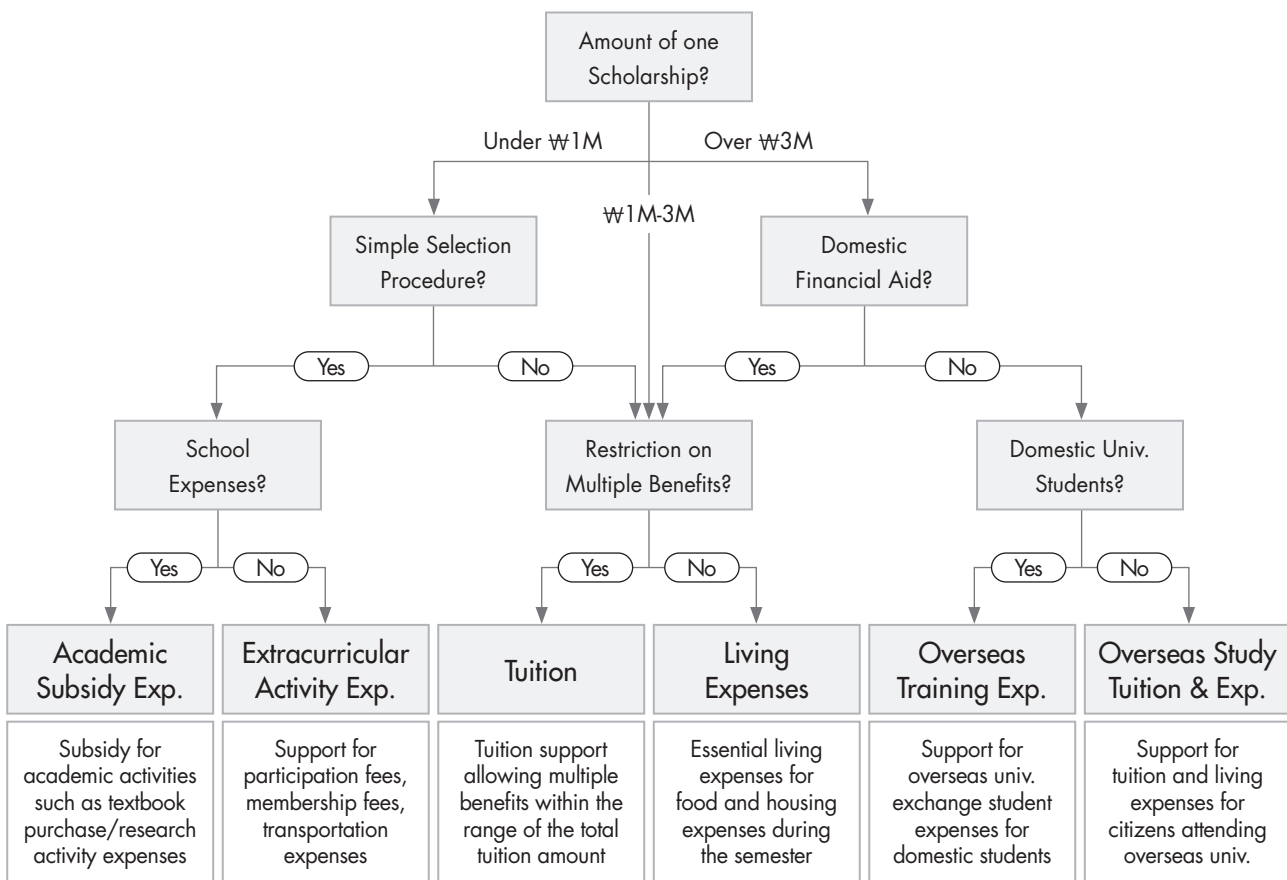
Amount of one Scholarship?

Under ₩1M

Over ₩3M

₩1M-3M

Simple Selection Procedure?

Domestic Financial Aid?

Yes

No

Yes

No

School Expenses?

Restriction on Multiple Benefits?

Domestic Univ. Students?

Yes

No

Yes

No

Yes

No

Academic Subsidy Exp.

Extracurricular Activity Exp.

Tuition

Living Expenses

Overseas Training Exp.

Overseas Study Tuition & Exp.

Subsidy for academic activities such as textbook purchase/research activity expenses

Support for participation fees, membership fees, transportation expenses

Tuition support allowing multiple benefits within the range of the total tuition amount

Essential living expenses for food and housing expenses during the semester

Support for overseas univ. exchange student expenses for domestic students

Support for tuition and living expenses for citizens attending overseas univ.